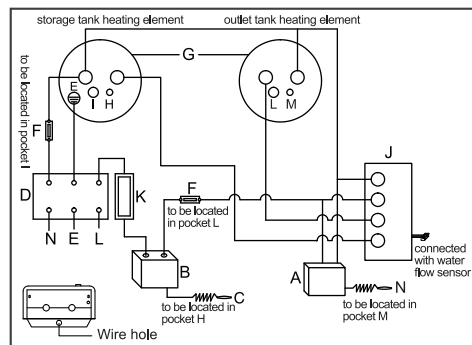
storage tank heating element
outlet tank heating element
to be located in pocket I
G
E
I
H
L
M
F
D
K
J
F
to be located in pocket L
N
E
L
B
C
to be located in pocket H
A
N
to be located in pocket M
connected with water flow sensor
Wire hole